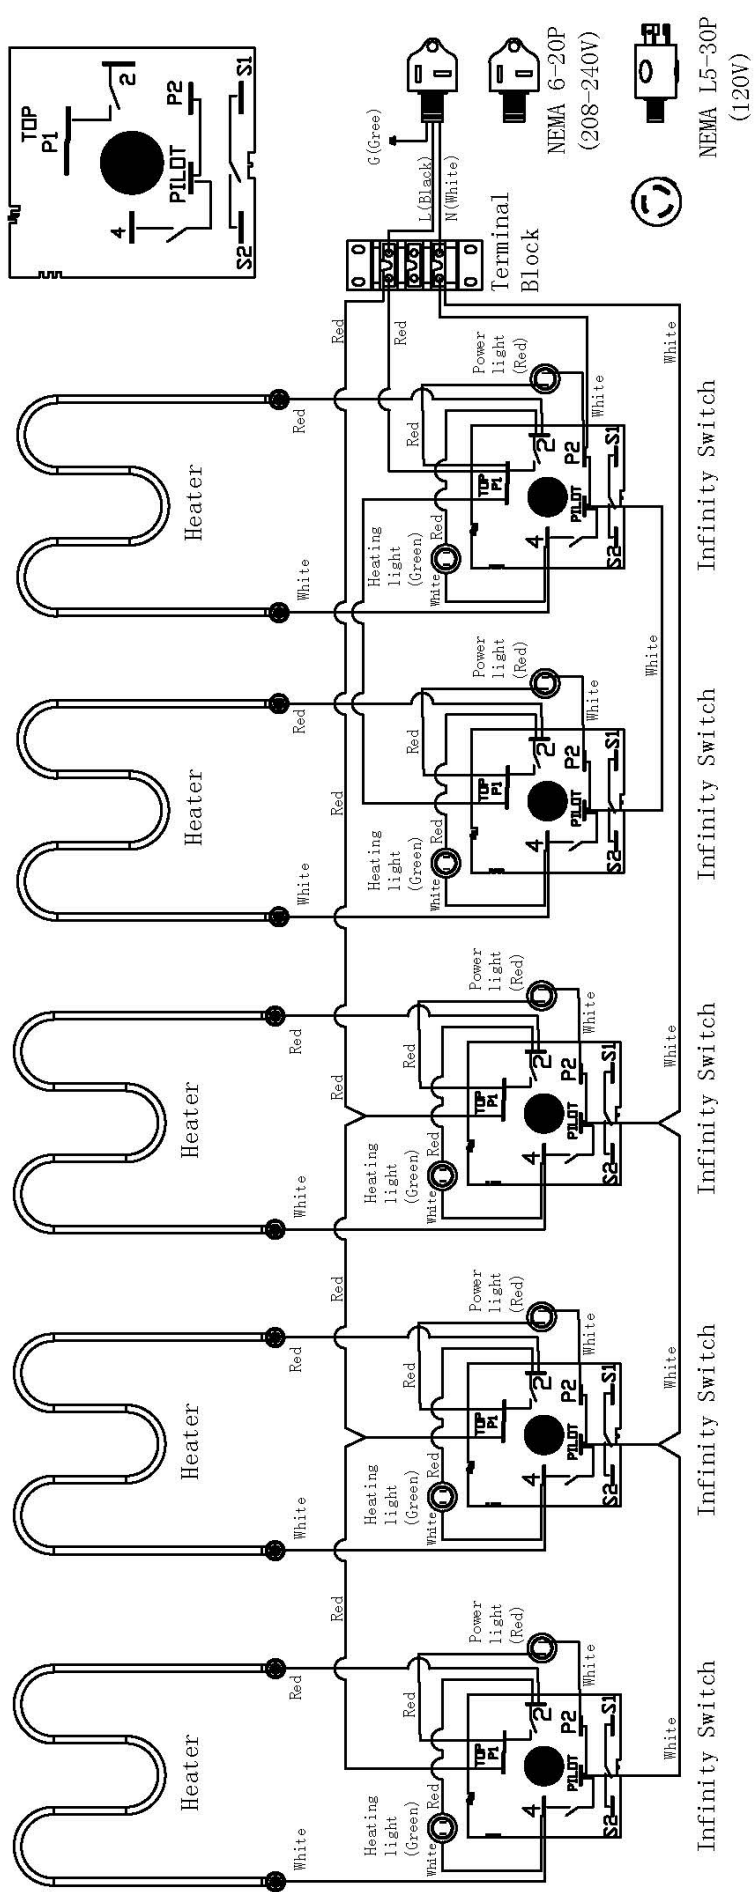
TOP
P1
2
P2
PILOT
4
S2
S1

G(Gree)
L(Black)
N(White)
Terminal Block
NEMA 6-20P (208-240V)
NEMA L5-30P (120V)

Red
Red
White
Red
Power light (Red)
White
Red
TOP P1
2
P2
S1
PILOT
4
S2
Heating light (Green)
Red
White
White
Heater
Infinity Switch

Red
Red
Power light (Red)
White
White
Red
TOP P1
2
P2
S1
PILOT
4
S2
Heating light (Green)
Red
White
White
Heater
Infinity Switch

Red
Red
Power light (Red)
White
White
Red
TOP P1
2
P2
S1
PILOT
4
S2
Heating light (Green)
Red
White
White
Heater
Infinity Switch

Red
Red
Power light (Red)
White
White
Red
TOP P1
2
P2
S1
PILOT
4
S2
Heating light (Green)
Red
White
White
Heater
Infinity Switch

Red
Red
Power light (Red)
White
White
Red
TOP P1
2
P2
S1
PILOT
4
S2
Heating light (Green)
Red
White
White
Heater
Infinity Switch